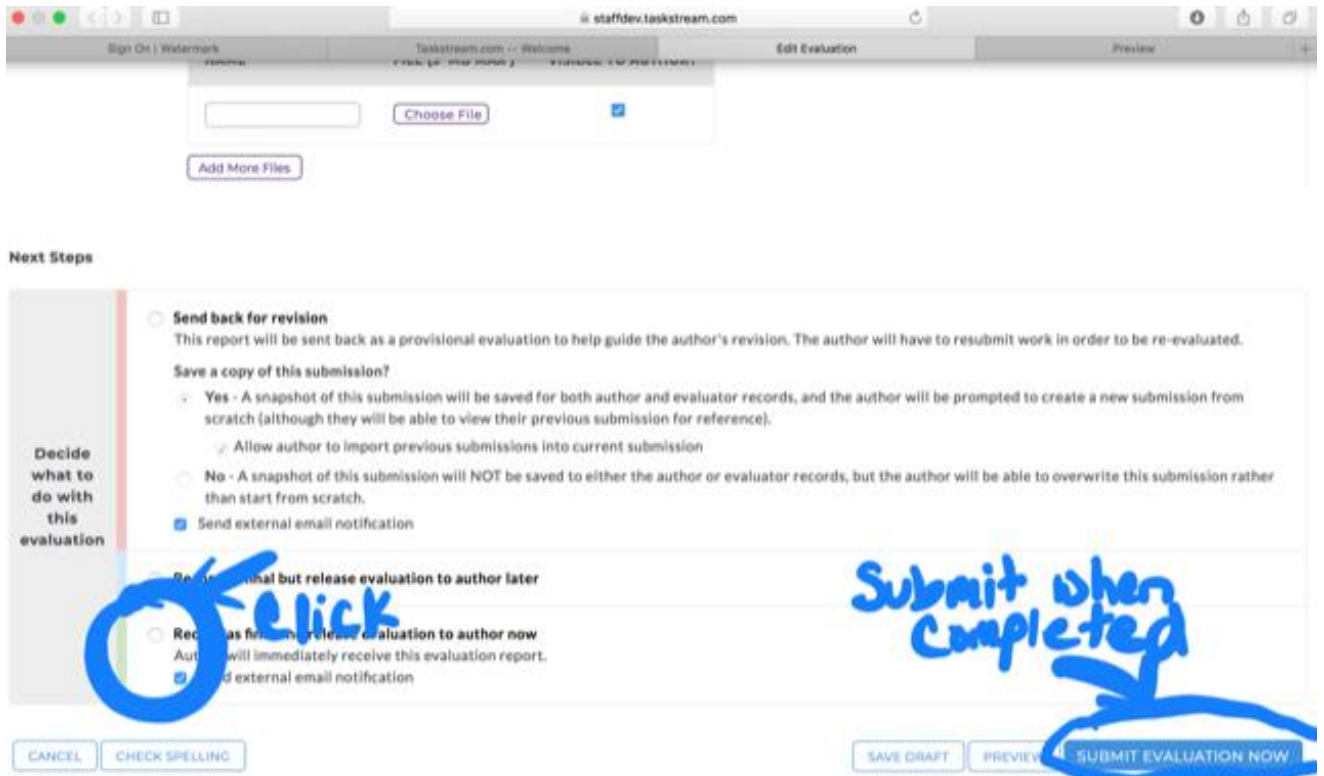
staffdev.taskstream.com

Sign On | Watermark
Taskstream.com -- Welcome
Edit Evaluation
Preview

NAME
FILE (5 MB MAX)
VISIBLE TO AUTHOR?

Choose File

Add More Files

Next Steps

Decide what to do with this evaluation

Send back for revision
This report will be sent back as a provisional evaluation to help guide the author's revision. The author will have to resubmit work in order to be re-evaluated.

Save a copy of this submission?

Yes - A snapshot of this submission will be saved for both author and evaluator records, and the author will be prompted to create a new submission from scratch (although they will be able to view their previous submission for reference).

Allow author to import previous submissions into current submission

No - A snapshot of this submission will NOT be saved to either the author or evaluator records, but the author will be able to overwrite this submission rather than start from scratch.

Send external email notification

Re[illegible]nal but release evaluation to author later

Rec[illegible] as fi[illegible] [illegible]valuation to author now
Aut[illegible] will immediately receive this evaluation report.
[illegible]d external email notification

Click

Submit when Completed

CANCEL
CHECK SPELLING
SAVE DRAFT
PREVIE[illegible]
SUBMIT EVALUATION NOW